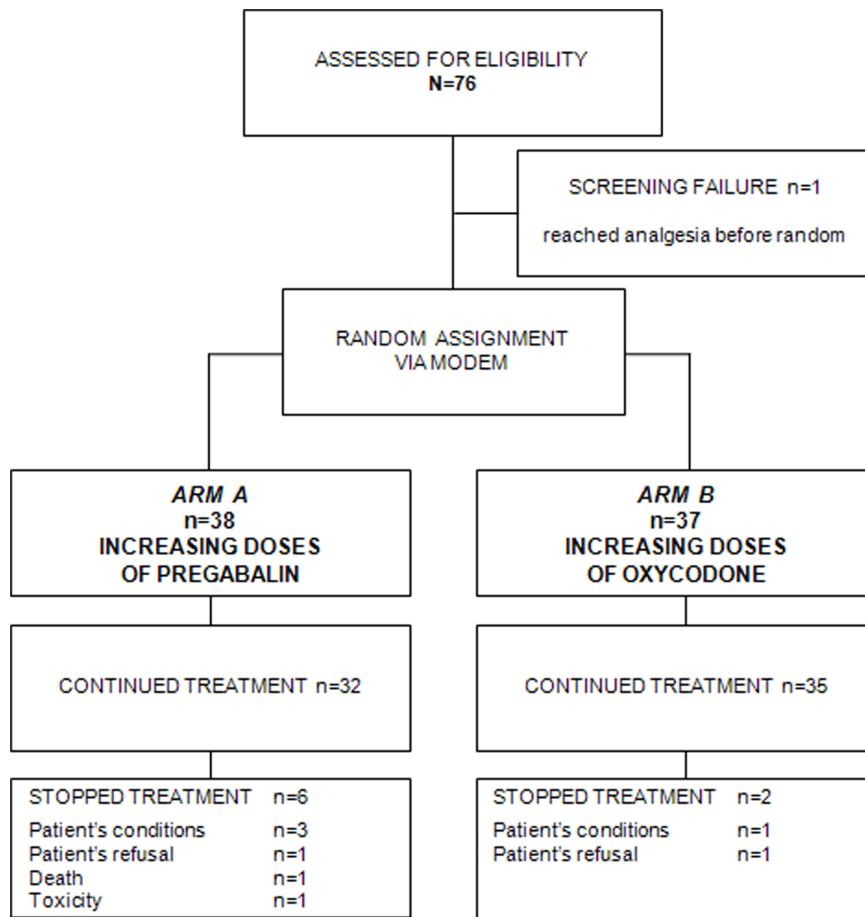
ASSESSED FOR ELIGIBILITY
N=76

SCREENING FAILURE n=1

reached analgesia before random

RANDOM ASSIGNMENT
VIA MODEM

ARM A
n=38
INCREASING DOSES
OF PREGABALIN

ARM B
n=37
INCREASING DOSES
OF OXYCODONE

CONTINUED TREATMENT n=32

CONTINUED TREATMENT n=35

STOPPED TREATMENT n=6
Patient's conditions n=3
Patient's refusal n=1
Death n=1
Toxicity n=1

STOPPED TREATMENT n=2
Patient's conditions n=1
Patient's refusal n=1